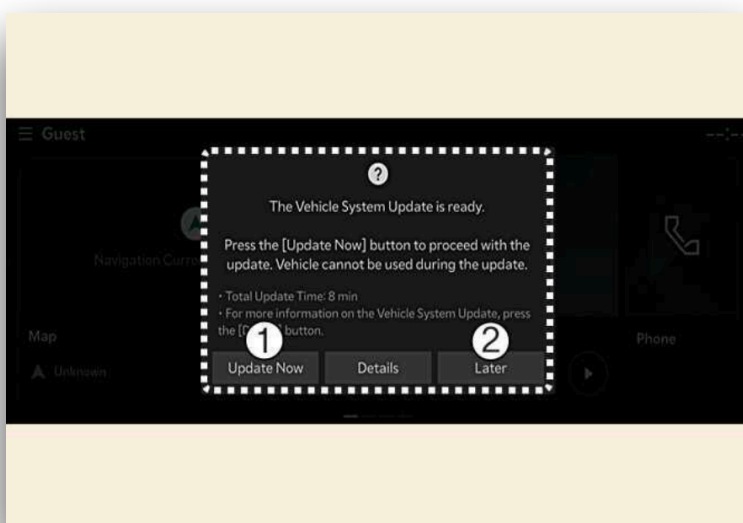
Guest

Navigation Curre

Map

Unknown

Phone

?

The Vehicle System Update is ready.

Press the [Update Now] button to proceed with the update. Vehicle cannot be used during the update.

· Total Update Time: 8 min
· For more information on the Vehicle System Update, press the [D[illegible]] button.

1 Update Now
Details
2 Later